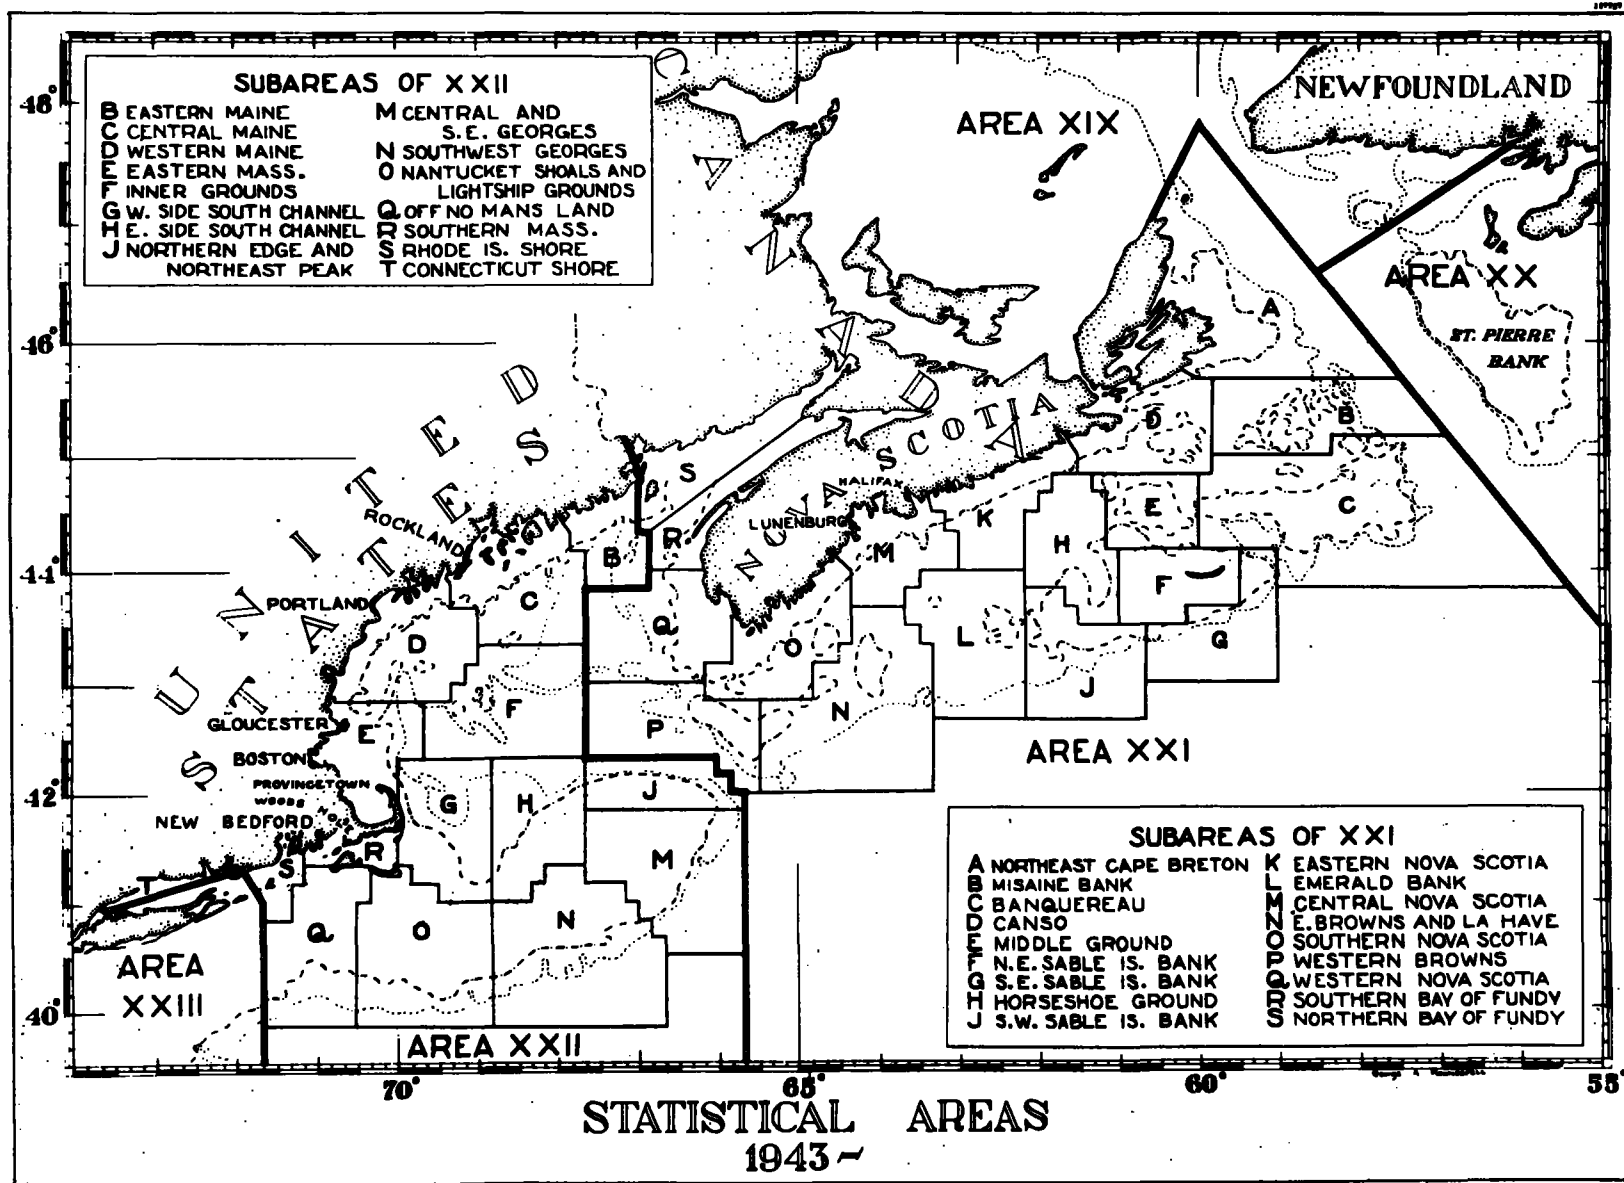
SUBAREAS OF XXII
B EASTERN MAINE
C CENTRAL MAINE
D WESTERN MAINE
E EASTERN MASS.
F INNER GROUNDS
G W. SIDE SOUTH CHANNEL
H E. SIDE SOUTH CHANNEL
J NORTHERN EDGE AND NORTHEAST PEAK
M CENTRAL AND S.E. GEORGES
N SOUTHWEST GEORGES
O NANTUCKET SHOALS AND LIGHTSHIP GROUNDS
Q OFF NO MANS LAND
R SOUTHERN MASS.
S RHODE IS. SHORE
T CONNECTICUT SHORE

NEWFOUNDLAND

AREA XIX

AREA XX

ST. PIERRE BANK

CANADA

UNITED STATES

NOVA SCOTIA

HALIFAX

LUNENBURG

ROCKLAND

PORTLAND

GLOUCESTER

BOSTON

PROVINCETOWN

WOODS HOLE

NEW BEDFORD

A B C D E F G H J K L M N O P Q R S

B C D E F G H J M N O P Q R S

AREA XXI

AREA XXII

AREA XXIII

SUBAREAS OF XXI
A NORTHEAST CAPE BRETON
B MISAINE BANK
C BANQUEREAU
D CANSO
E MIDDLE GROUND
F N.E. SABLE IS. BANK
G S.E. SABLE IS. BANK
H HORSESHOE GROUND
J S.W. SABLE IS. BANK
K EASTERN NOVA SCOTIA
L EMERALD BANK
M CENTRAL NOVA SCOTIA
N E. BROWNS AND LA HAVE
O SOUTHERN NOVA SCOTIA
P WESTERN BROWNS
Q WESTERN NOVA SCOTIA
R SOUTHERN BAY OF FUNDY
S NORTHERN BAY OF FUNDY

48°
46°
44°
42°
40°
70°
65°
60°
55°

STATISTICAL AREAS
1943